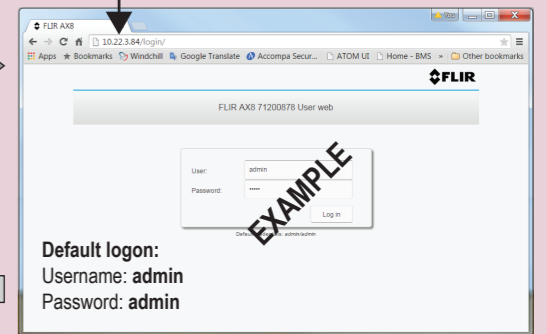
FLIR AX8

10.22.3.84/login/

Apps Bookmarks Windchill Google Translate Accompa Secur... ATOM UI Home - BMS » Other bookmarks

FLIR

FLIR AX8 71200878 User web

User: admin

Password: •••••

Log in

Default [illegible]: admin/admin

EXAMPLE

Default logon:
Username: admin
Password: admin